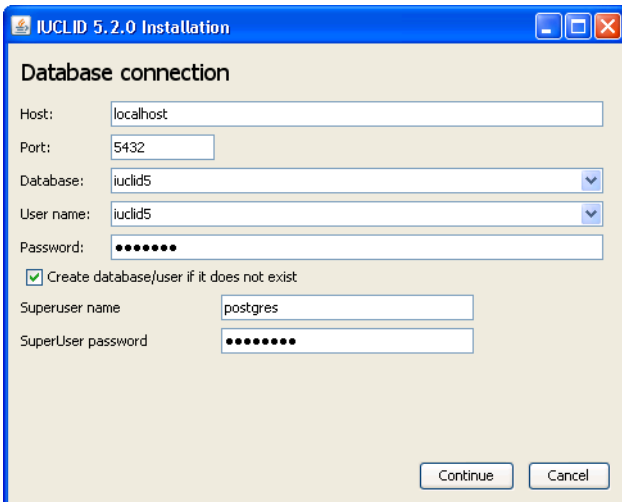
IUCLID 5.2.0 Installation

Database connection

Host: localhost

Port: 5432

Database: iuclid5

User name: iuclid5

Password: •••••••

Create database/user if it does not exist

Superuser name postgres

SuperUser password ••••••••

Continue Cancel